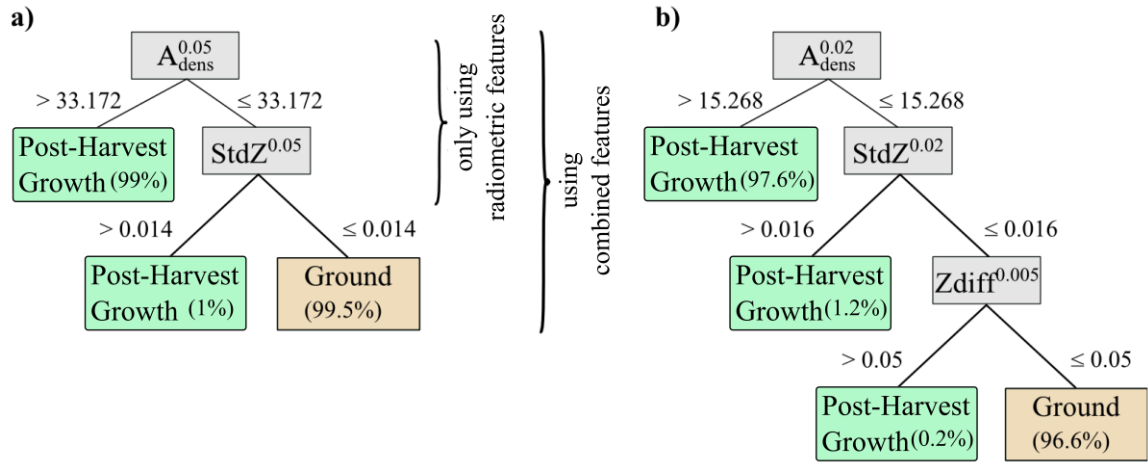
a)

$A_{dens}^{0.05}$

> 33.172

≤ 33.172

Post-Harvest Growth (99%)

$StdZ^{0.05}$

> 0.014

≤ 0.014

Post-Harvest Growth (1%)

Ground (99.5%)

only using radiometric features

using combined features

b)

$A_{dens}^{0.02}$

> 15.268

≤ 15.268

Post-Harvest Growth (97.6%)

$StdZ^{0.02}$

> 0.016

≤ 0.016

Post-Harvest Growth (1.2%)

$Zdiff^{0.005}$

> 0.05

≤ 0.05

Post-Harvest Growth (0.2%)

Ground (96.6%)